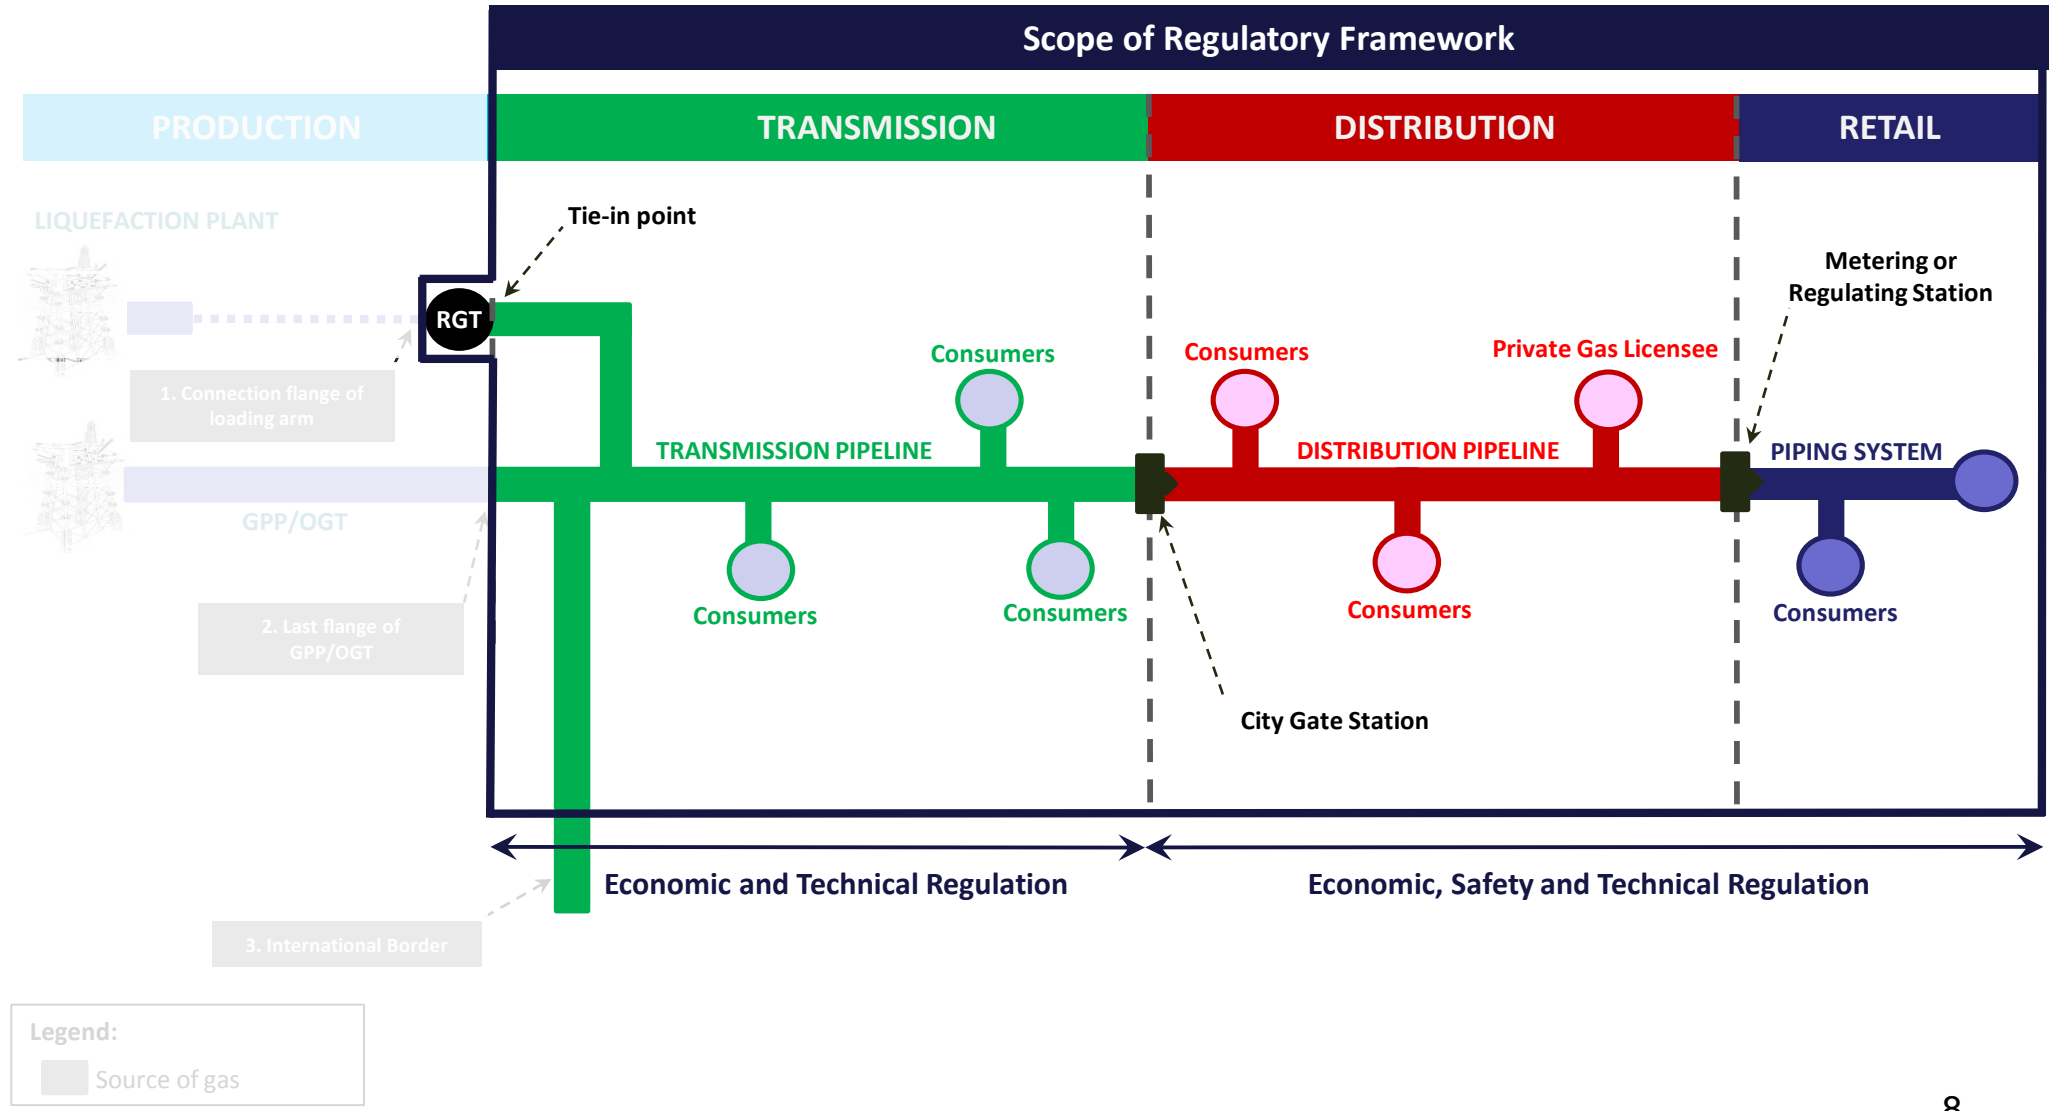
Scope of Regulatory Framework

PRODUCTION

TRANSMISSION

DISTRIBUTION

RETAIL

LIQUEFACTION PLANT

Tie-in point

RGT

1. Connection flange of loading arm

GPP/OGT

2. Last flange of GPP/OGT

3. International Border

Consumers

TRANSMISSION PIPELINE

Consumers

Consumers

Consumers

Private Gas Licensee

DISTRIBUTION PIPELINE

Consumers

Metering or Regulating Station

PIPING SYSTEM

Consumers

City Gate Station

Economic and Technical Regulation

Economic, Safety and Technical Regulation

Legend:

Source of gas

8